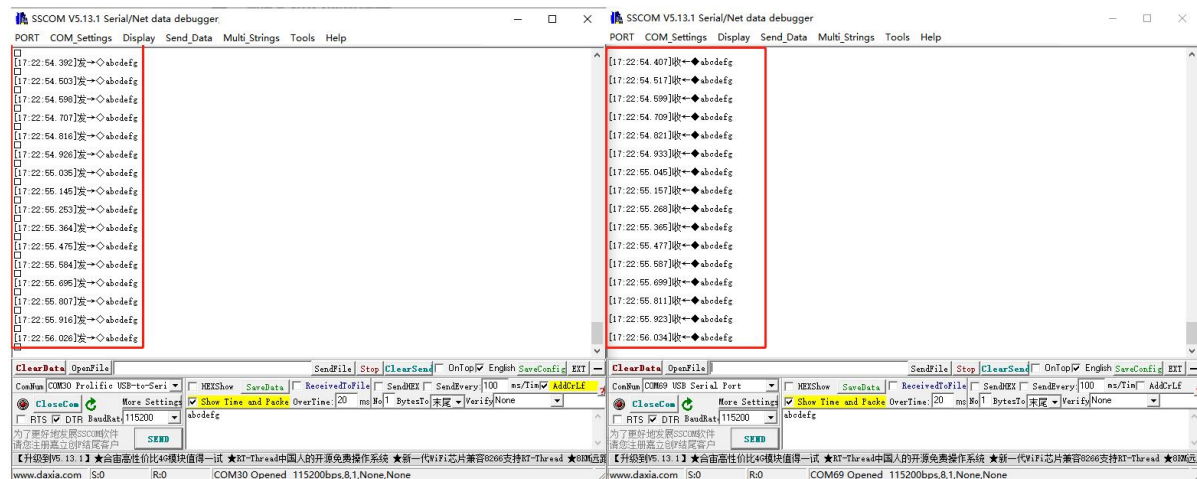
SSCOM V5.13.1 Serial/Net data debugger
PORT COM_Settings Display Send_Data Multi_Strings Tools Help

[17:22:54.392]发→◇abcdefg
[17:22:54.503]发→◇abcdefg
[17:22:54.598]发→◇abcdefg
[17:22:54.707]发→◇abcdefg
[17:22:54.816]发→◇abcdefg
[17:22:54.926]发→◇abcdefg
[17:22:55.035]发→◇abcdefg
[17:22:55.145]发→◇abcdefg
[17:22:55.253]发→◇abcdefg
[17:22:55.364]发→◇abcdefg
[17:22:55.475]发→◇abcdefg
[17:22:55.584]发→◇abcdefg
[17:22:55.695]发→◇abcdefg
[17:22:55.807]发→◇abcdefg
[17:22:55.916]发→◇abcdefg
[17:22:56.026]发→◇abcdefg

ClearData OpenFile SendFile Stop ClearSend OnTop English SaveConfig EXT
ComNum COM30 Prolific USB-to-Seri HEXShow SaveData ReceivedToFile SendHEX SendEvery: 100 ms/Tim AddCrLf
CloseCom More Settings Show Time and Packe OverTime: 20 ms No 1 BytesTo 末尾 Verify None
RTS DTR BaudRat 115200 abcdefg
为了更好地发展SSCOM软件 请您注册嘉立创结尾客户 SEND
【升级到V5.13.1】★合宙高性价比4G模块值得一试 ★RT-Thread中国人的开源免费操作系统 ★新一代WiFi芯片兼容8266支持RT-Thread ★8KM远
www.daxia.com S:0 R:0 COM30 Opened 115200bps,8,1,None,None

SSCOM V5.13.1 Serial/Net data debugger
PORT COM_Settings Display Send_Data Multi_Strings Tools Help

[17:22:54.407]收←◆abcdefg
[17:22:54.517]收←◆abcdefg
[17:22:54.599]收←◆abcdefg
[17:22:54.709]收←◆abcdefg
[17:22:54.821]收←◆abcdefg
[17:22:54.933]收←◆abcdefg
[17:22:55.045]收←◆abcdefg
[17:22:55.157]收←◆abcdefg
[17:22:55.268]收←◆abcdefg
[17:22:55.365]收←◆abcdefg
[17:22:55.477]收←◆abcdefg
[17:22:55.587]收←◆abcdefg
[17:22:55.699]收←◆abcdefg
[17:22:55.811]收←◆abcdefg
[17:22:55.923]收←◆abcdefg
[17:22:56.034]收←◆abcdefg

ClearData OpenFile SendFile Stop ClearSend OnTop English SaveConfig EXT
ComNum COM69 USB Serial Port HEXShow SaveData ReceivedToFile SendHEX SendEvery: 100 ms/Tim AddCrLf
CloseCom More Settings Show Time and Packe OverTime: 20 ms No 1 BytesTo 末尾 Verify None
RTS DTR BaudRat 115200 abcdefg
为了更好地发展SSCOM软件 请您注册嘉立创结尾客户 SEND
【升级到V5.13.1】★合宙高性价比4G模块值得一试 ★RT-Thread中国人的开源免费操作系统 ★新一代WiFi芯片兼容8266支持RT-Thread ★8KM远
www.daxia.com S:0 R:0 COM69 Opened 115200bps,8,1,None,None